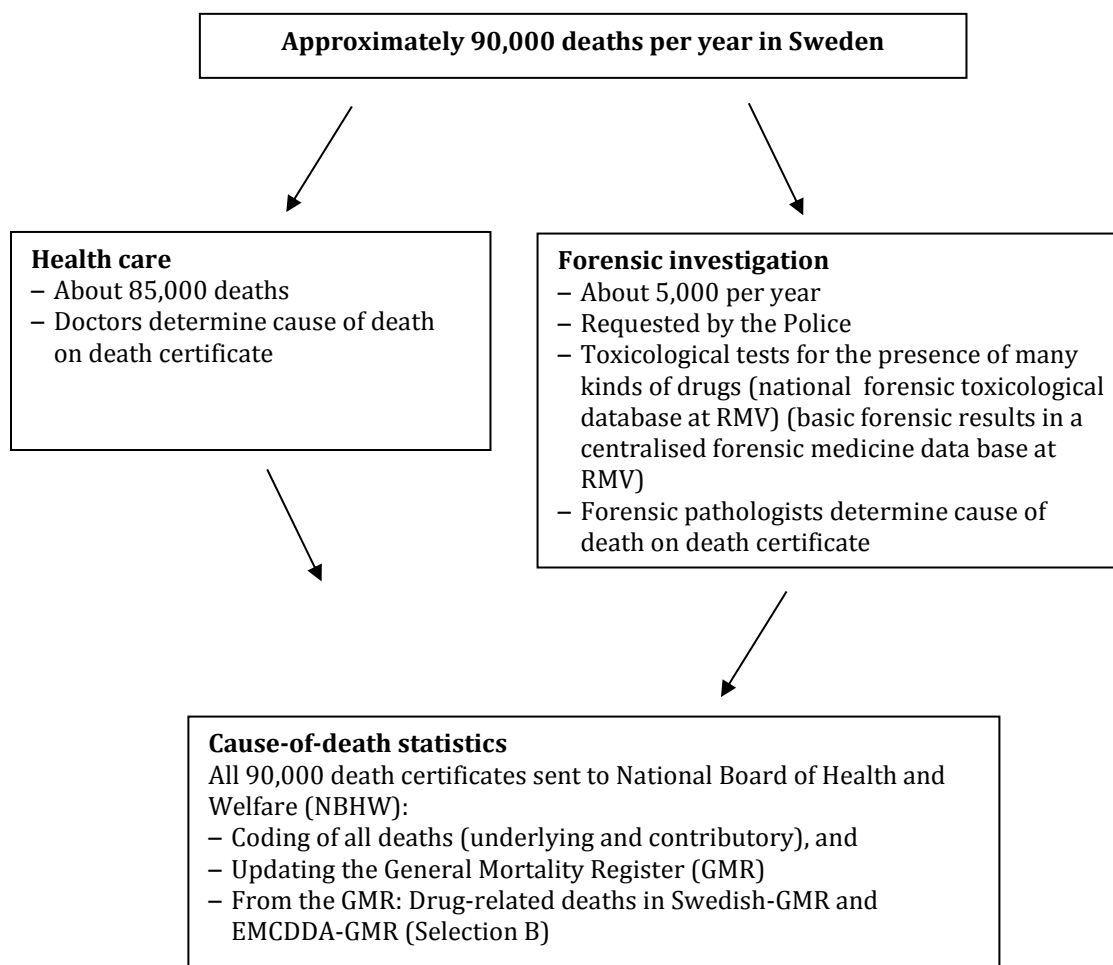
**Approximately 90,000 deaths per year in Sweden**

**Health care**
– About 85,000 deaths
– Doctors determine cause of death on death certificate

**Forensic investigation**
– About 5,000 per year
– Requested by the Police
– Toxicological tests for the presence of many kinds of drugs (national forensic toxicological database at RMV) (basic forensic results in a centralised forensic medicine data base at RMV)
– Forensic pathologists determine cause of death on death certificate

**Cause-of-death statistics**
All 90,000 death certificates sent to National Board of Health and Welfare (NBHW):
– Coding of all deaths (underlying and contributory), and
– Updating the General Mortality Register (GMR)
– From the GMR: Drug-related deaths in Swedish-GMR and EMCDDA-GMR (Selection B)